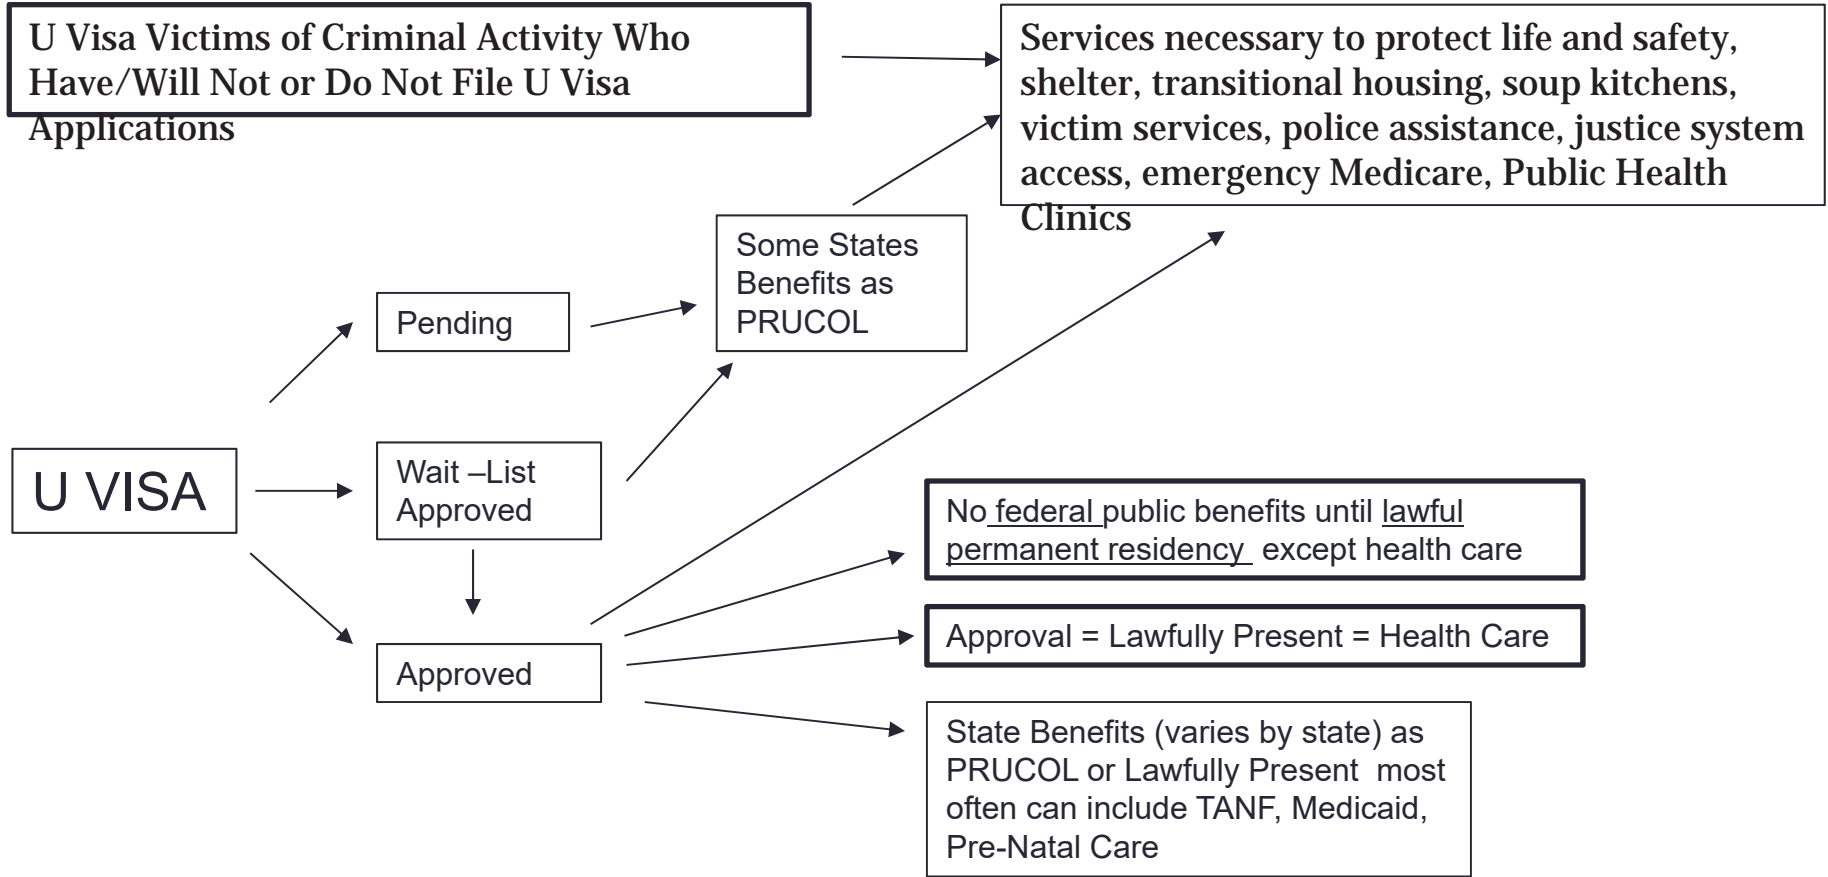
U Visa Victims of Criminal Activity Who Have/Will Not or Do Not File U Visa Applications

Services necessary to protect life and safety, shelter, transitional housing, soup kitchens, victim services, police assistance, justice system access, emergency Medicare, Public Health Clinics

Some States Benefits as PRUCOL

Pending

U VISA

Wait –List Approved

Approved

No federal public benefits until lawful permanent residency except health care

Approval = Lawfully Present = Health Care

State Benefits (varies by state) as PRUCOL or Lawfully Present most often can include TANF, Medicaid, Pre-Natal Care